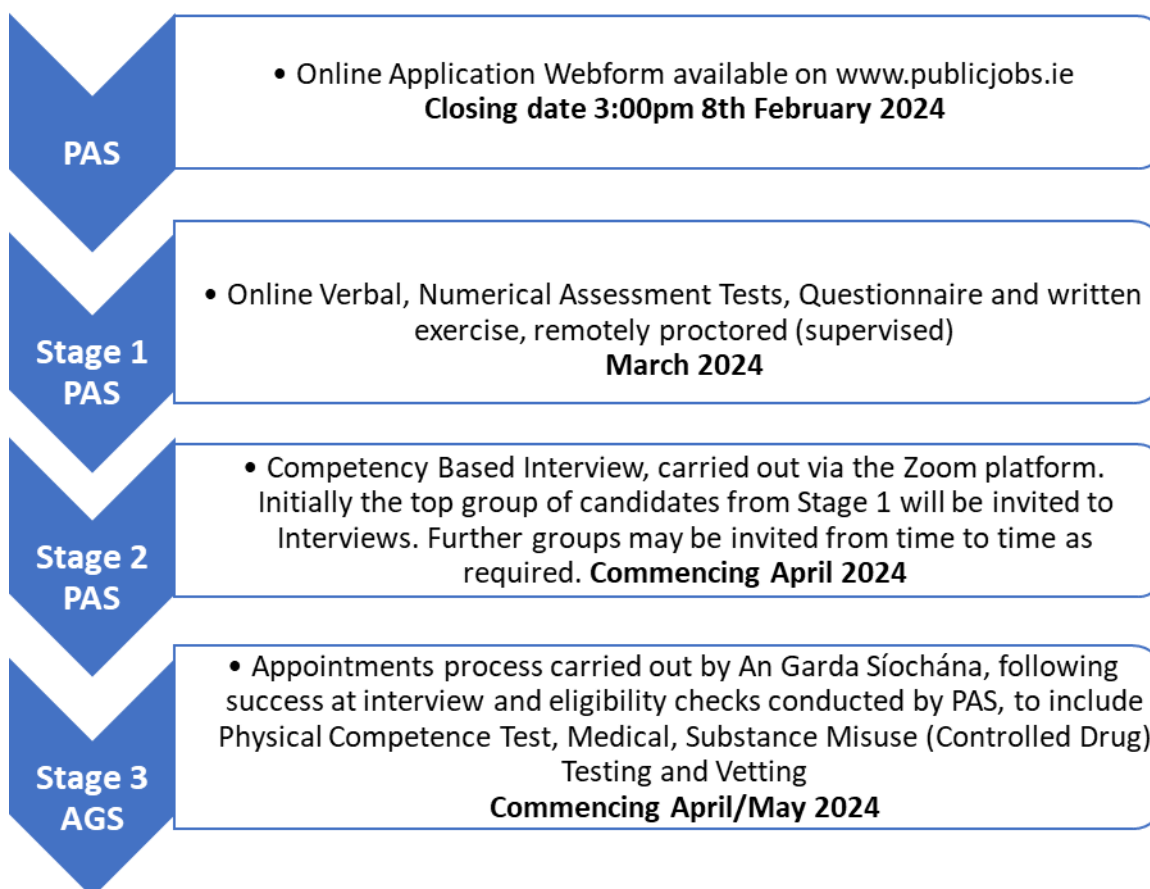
PAS

• Online Application Webform available on www.publicjobs.ie
Closing date 3:00pm 8th February 2024

Stage 1
PAS

• Online Verbal, Numerical Assessment Tests, Questionnaire and written exercise, remotely proctored (supervised)
March 2024

Stage 2
PAS

• Competency Based Interview, carried out via the Zoom platform. Initially the top group of candidates from Stage 1 will be invited to Interviews. Further groups may be invited from time to time as required. Commencing April 2024

Stage 3
AGS

• Appointments process carried out by An Garda Síochána, following success at interview and eligibility checks conducted by PAS, to include Physical Competence Test, Medical, Substance Misuse (Controlled Drug) Testing and Vetting
Commencing April/May 2024